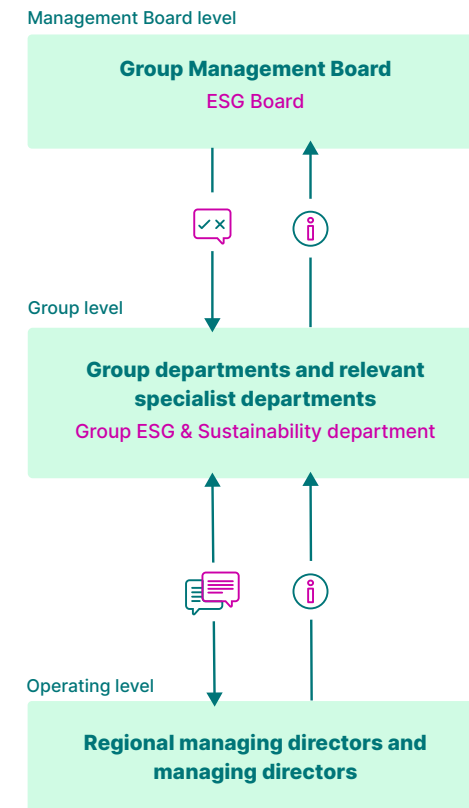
Management Board level

Group Management Board
ESG Board

Group level

Group departments and relevant specialist departments
Group ESG & Sustainability department

Operating level

Regional managing directors and managing directors